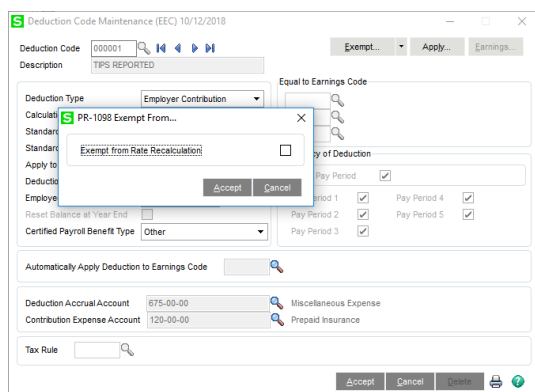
S Deduction Code Maintenance (EEC) 10/12/2018

Deduction Code 000001

Exempt... Apply... Earnings...

Description TIPS REPORTED

Equal to Earnings Code

Deduction Type Employer Contribution

Calculati

Standarc

Standarc

Apply to

Deductio

Employe

S PR-1098 Exempt From...

Exempt from Rate Recalculation

Accept Cancel

cy of Deduction

Pay Period

Pay Period 1 Pay Period 4

Pay Period 2 Pay Period 5

Pay Period 3

Reset Balance at Year End

Certified Payroll Benefit Type Other

Automatically Apply Deduction to Earnings Code

Deduction Accrual Account 675-00-00 Miscellaneous Expense

Contribution Expense Account 120-00-00 Prepaid Insurance

Tax Rule

Accept Cancel Delete